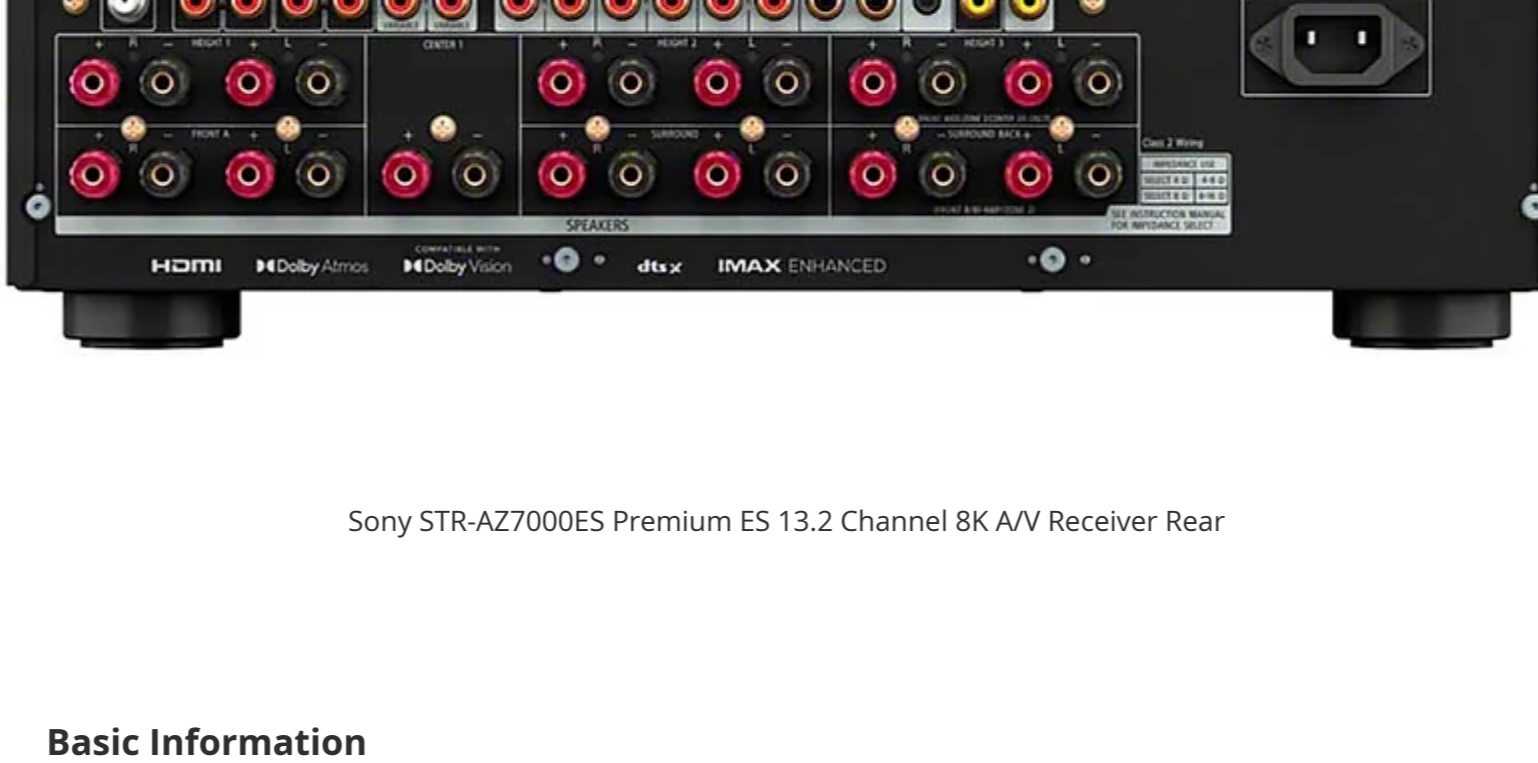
VARIABLE VARIABLE

+ R − HEIGHT 1 + L −

CENTER 1

+ R − HEIGHT 2 + L −

+ R − HEIGHT 3 + L −

+ R − FRONT A + L −

+ −

+ R − SURROUND + L −

+ R − SURROUND BACK + L −

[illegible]

Class 2 Wiring

IMPEDANCE USE

SELECT 4 Ω | 4-6 Ω

SELECT 8 Ω | 8-16 Ω

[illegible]

SEE INSTRUCTION MANUAL FOR IMPEDANCE SELECT

SPEAKERS

HDMI Dolby Atmos COMPATIBLE WITH Dolby Vision dts:X IMAX ENHANCED

Sony STR-AZ7000ES Premium ES 13.2 Channel 8K A/V Receiver Rear

Basic Information